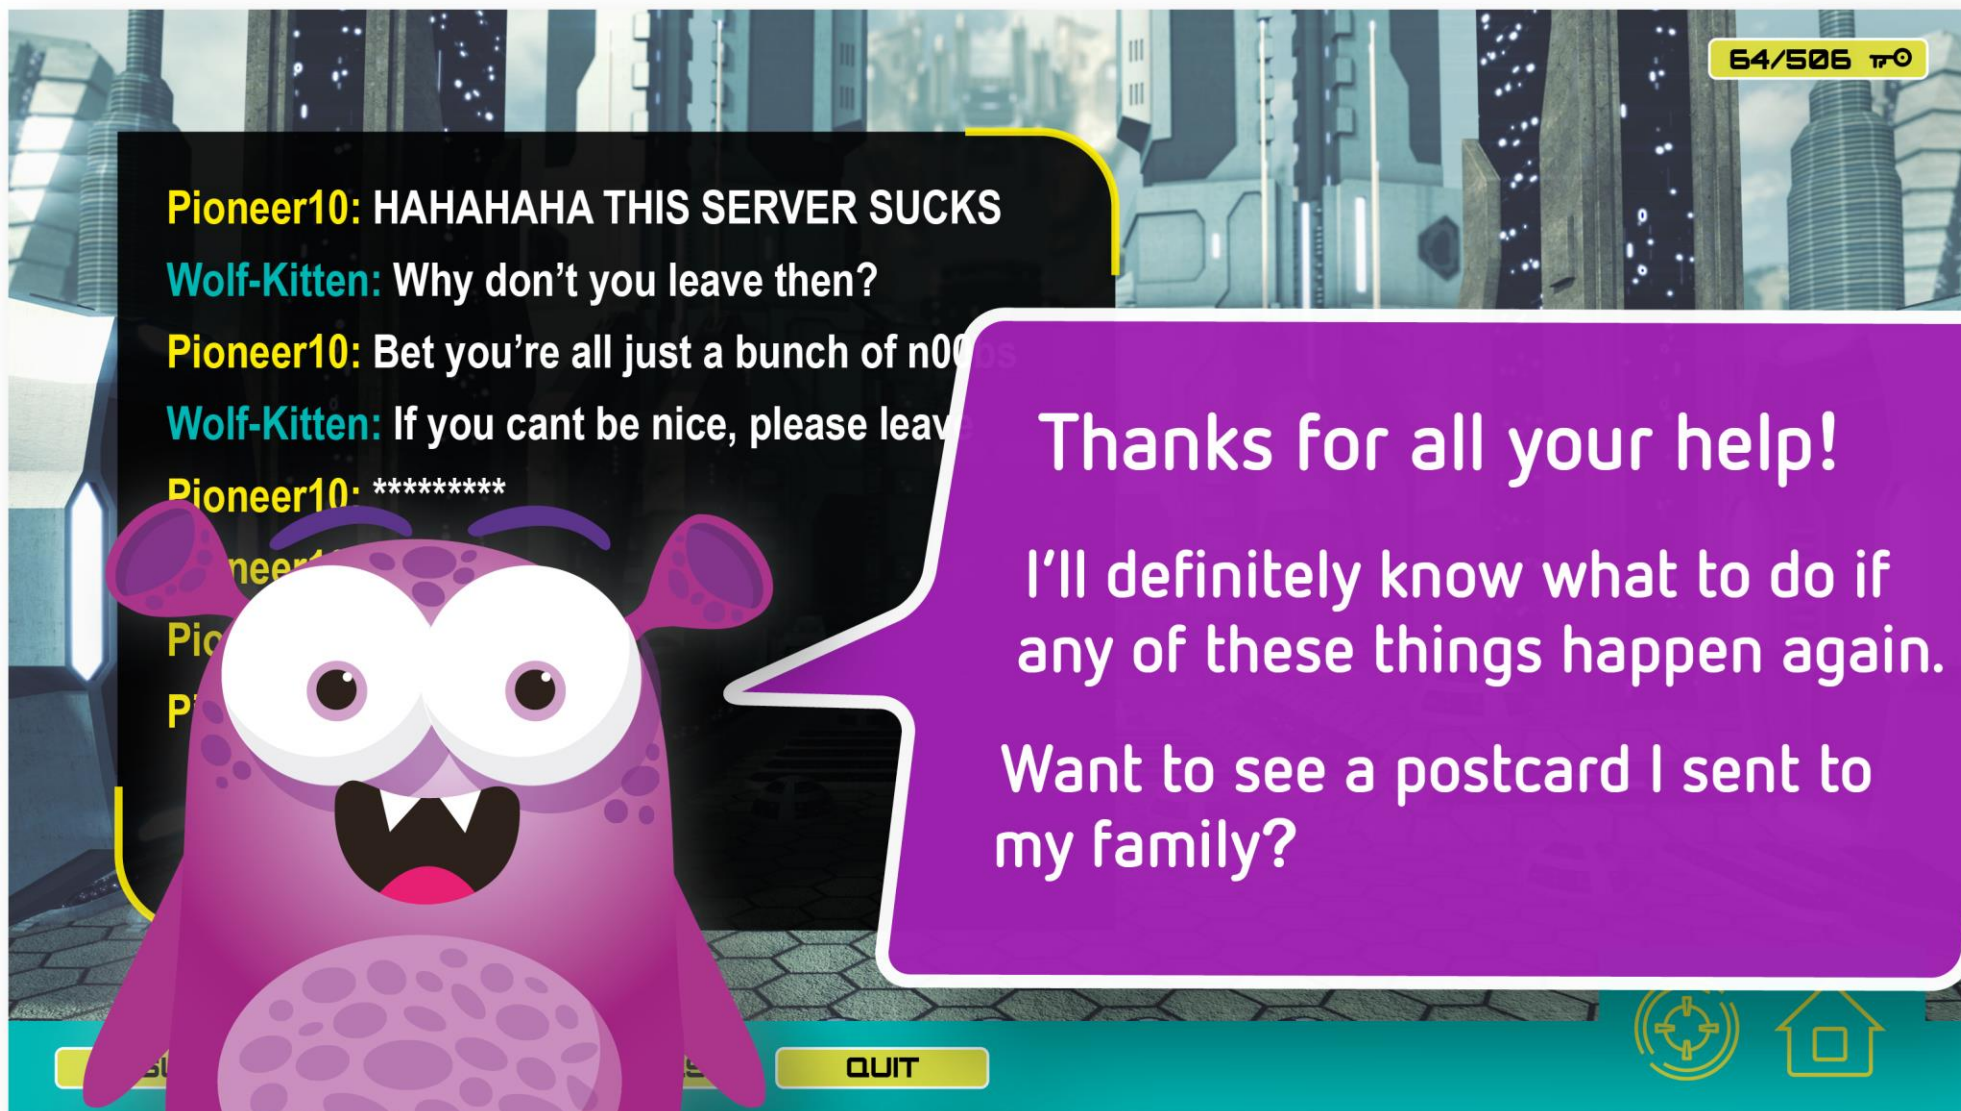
64/506

Pioneer10: HAHAHAHA THIS SERVER SUCKS

Wolf-Kitten: Why don't you leave then?

Pioneer10: Bet you're all just a bunch of n0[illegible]

Wolf-Kitten: If you cant be nice, please leav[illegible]

Pioneer10: *********

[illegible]neer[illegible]

Pio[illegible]

P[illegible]

Thanks for all your help!

I'll definitely know what to do if any of these things happen again.

Want to see a postcard I sent to my family?

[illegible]

QUIT